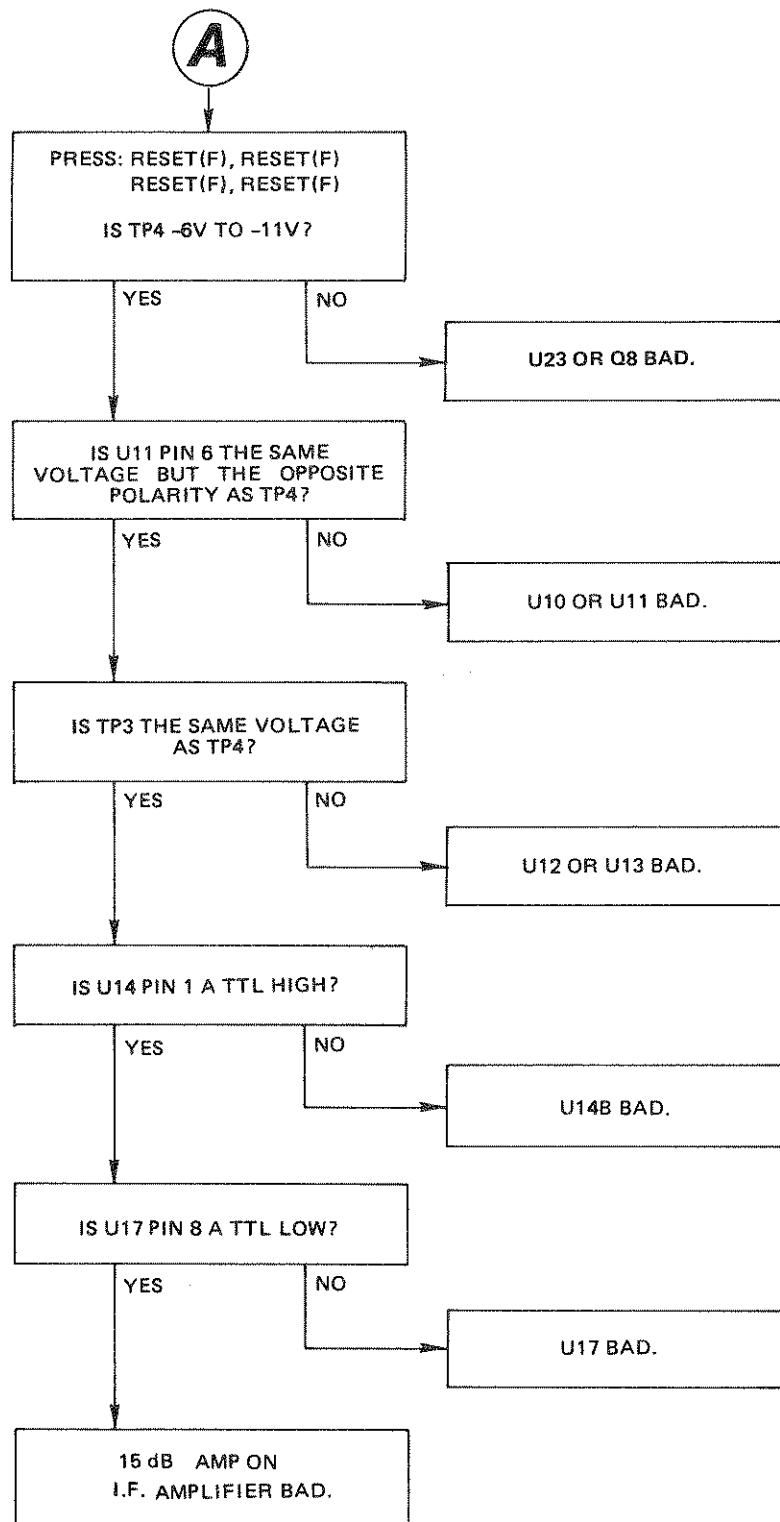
A

PRESS: RESET(F), RESET(F)
RESET(F), RESET(F)

IS TP4 -6V TO -11V?

YES

NO

U23 OR Q8 BAD.

IS U11 PIN 6 THE SAME VOLTAGE BUT THE OPPOSITE POLARITY AS TP4?

YES

NO

U10 OR U11 BAD.

IS TP3 THE SAME VOLTAGE AS TP4?

YES

NO

U12 OR U13 BAD.

IS U14 PIN 1 A TTL HIGH?

YES

NO

U14B BAD.

IS U17 PIN 8 A TTL LOW?

YES

NO

U17 BAD.

15 dB AMP ON
I.F. AMPLIFIER BAD.